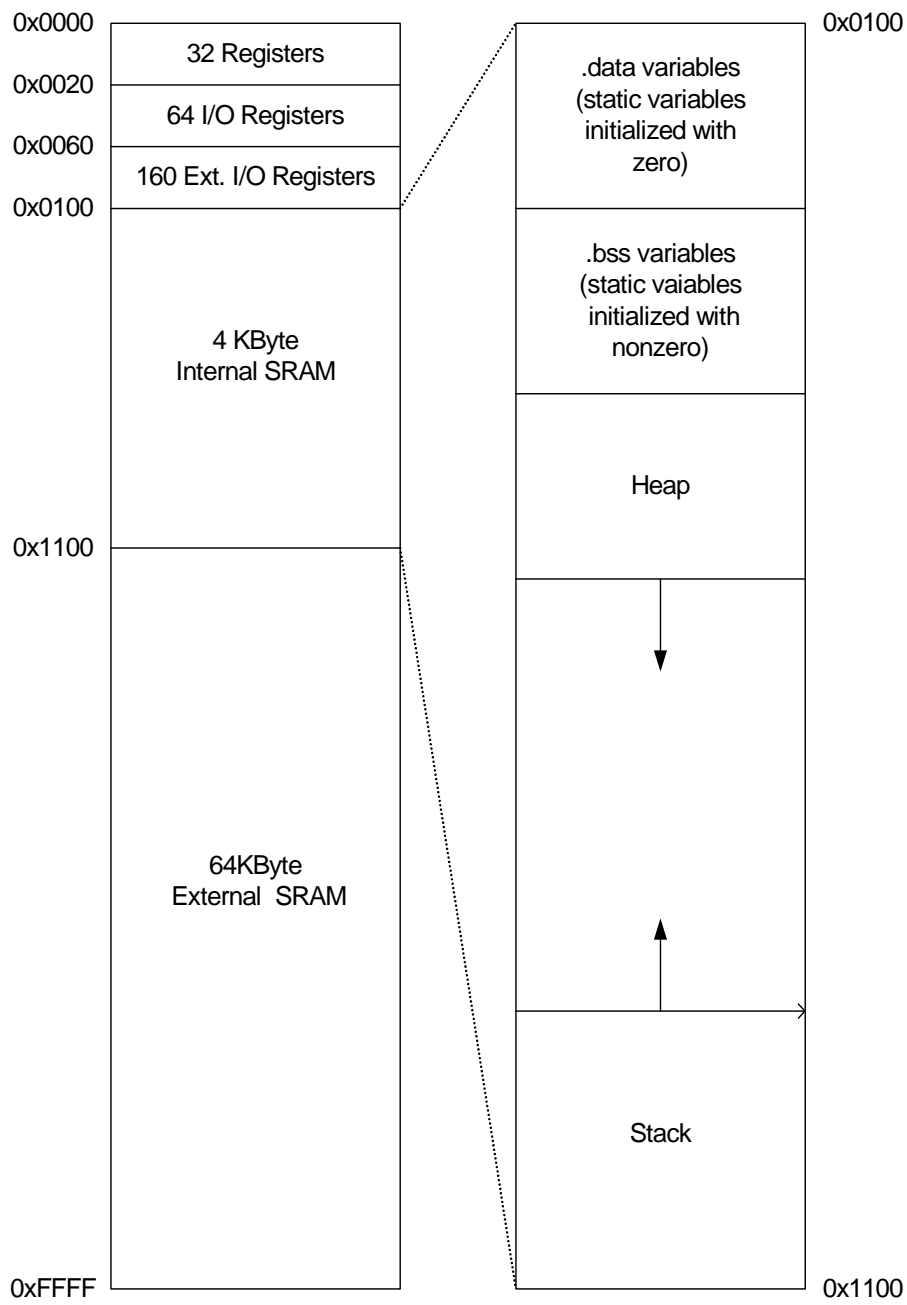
0x0000
32 Registers
0x0020
64 I/O Registers
0x0060
160 Ext. I/O Registers
0x0100
4 KByte
Internal SRAM
0x1100
64KByte
External SRAM
0xFFFF

0x0100
.data variables
(static variables
initialized with
zero)
.bss variables
(static vaiables
initialized with
nonzero)
Heap
Stack
0x1100